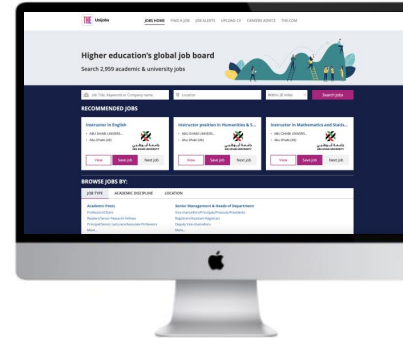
THE Unijobs JOBS HOME FIND A JOB JOB ALERTS UPLOAD CV CAREERS ADVICE THE.COM

Higher education's global job board
Search 2,959 academic & university jobs

Job Title, Keywords or Company name | Location | Within 20 miles | Search Jobs

RECOMMENDED JOBS

Instructor in English
ABU DHABI UNIVERS...
Abu Dhabi (AE)
View | Save job | Next job

Instructor position in Humanities & S...
ABU DHABI UNIVERS...
Abu Dhabi (AE)
View | Save job | Next job

Instructor in Mathematics and Statis...
ABU DHABI UNIVERS...
Abu Dhabi (AE)
View | Save job | Next job

BROWSE JOBS BY:
JOB TYPE | ACADEMIC DISCIPLINE | LOCATION

Academic Posts
Professors/Chairs
Readers/Senior Research Fellows
Principal/Senior Lecturers/Associate Professors
More...

Senior Management & Heads of Department
Vice-chancellors/Principals/Provosts/Presidents
Registrars/Assistant Registrars
Deputy Vice-chancellors
More...